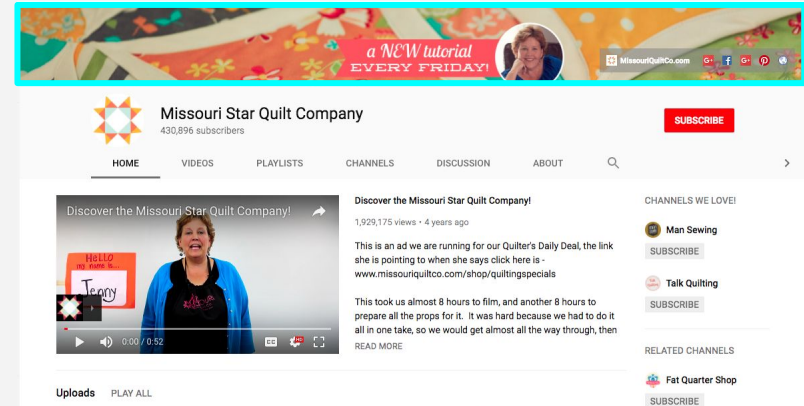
a NEW tutorial
EVERY FRIDAY!

MissouriQuiltCo.com

Missouri Star Quilt Company
430,896 subscribers

SUBSCRIBE

HOME
VIDEOS
PLAYLISTS
CHANNELS
DISCUSSION
ABOUT

Discover the Missouri Star Quilt Company!

HELLO
my name is
Jenny

0:00 / 0:52

Discover the Missouri Star Quilt Company!

1,929,175 views • 4 years ago

This is an ad we are running for our Quilter's Daily Deal, the link she is pointing to when she says click here is - www.missouriquiltco.com/shop/quiltingspecials

This took us almost 8 hours to film, and another 8 hours to prepare all the props for it. It was hard because we had to do it all in one take, so we would get almost all the way through, then

READ MORE

CHANNELS WE LOVE!

Man Sewing
SUBSCRIBE

Talk Quilting
SUBSCRIBE

RELATED CHANNELS

Fat Quarter Shop
SUBSCRIBE

Uploads
PLAY ALL